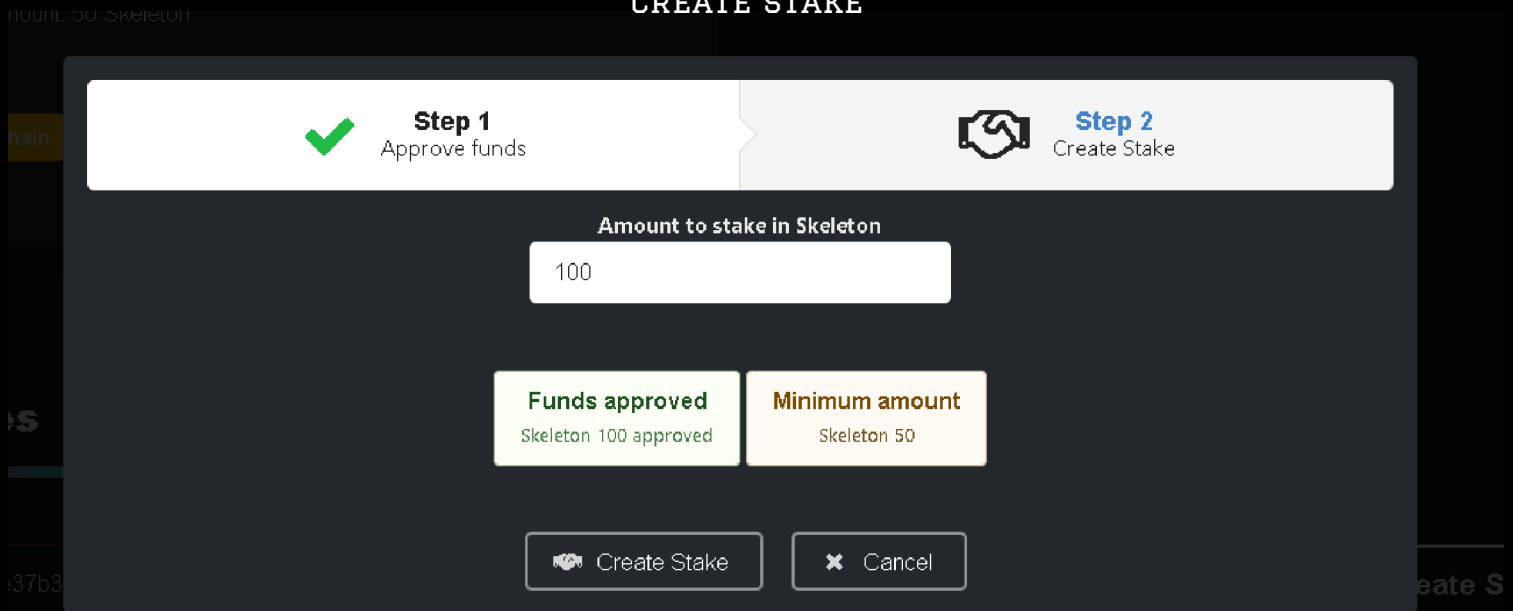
nount: 50 Skeleton

CREATE STAKE

hain

es

b37b3

eate S

Step 1
Approve funds

Step 2
Create Stake

Amount to stake in Skeleton

100

Funds approved
Skeleton 100 approved

Minimum amount
Skeleton 50

Create Stake

Cancel